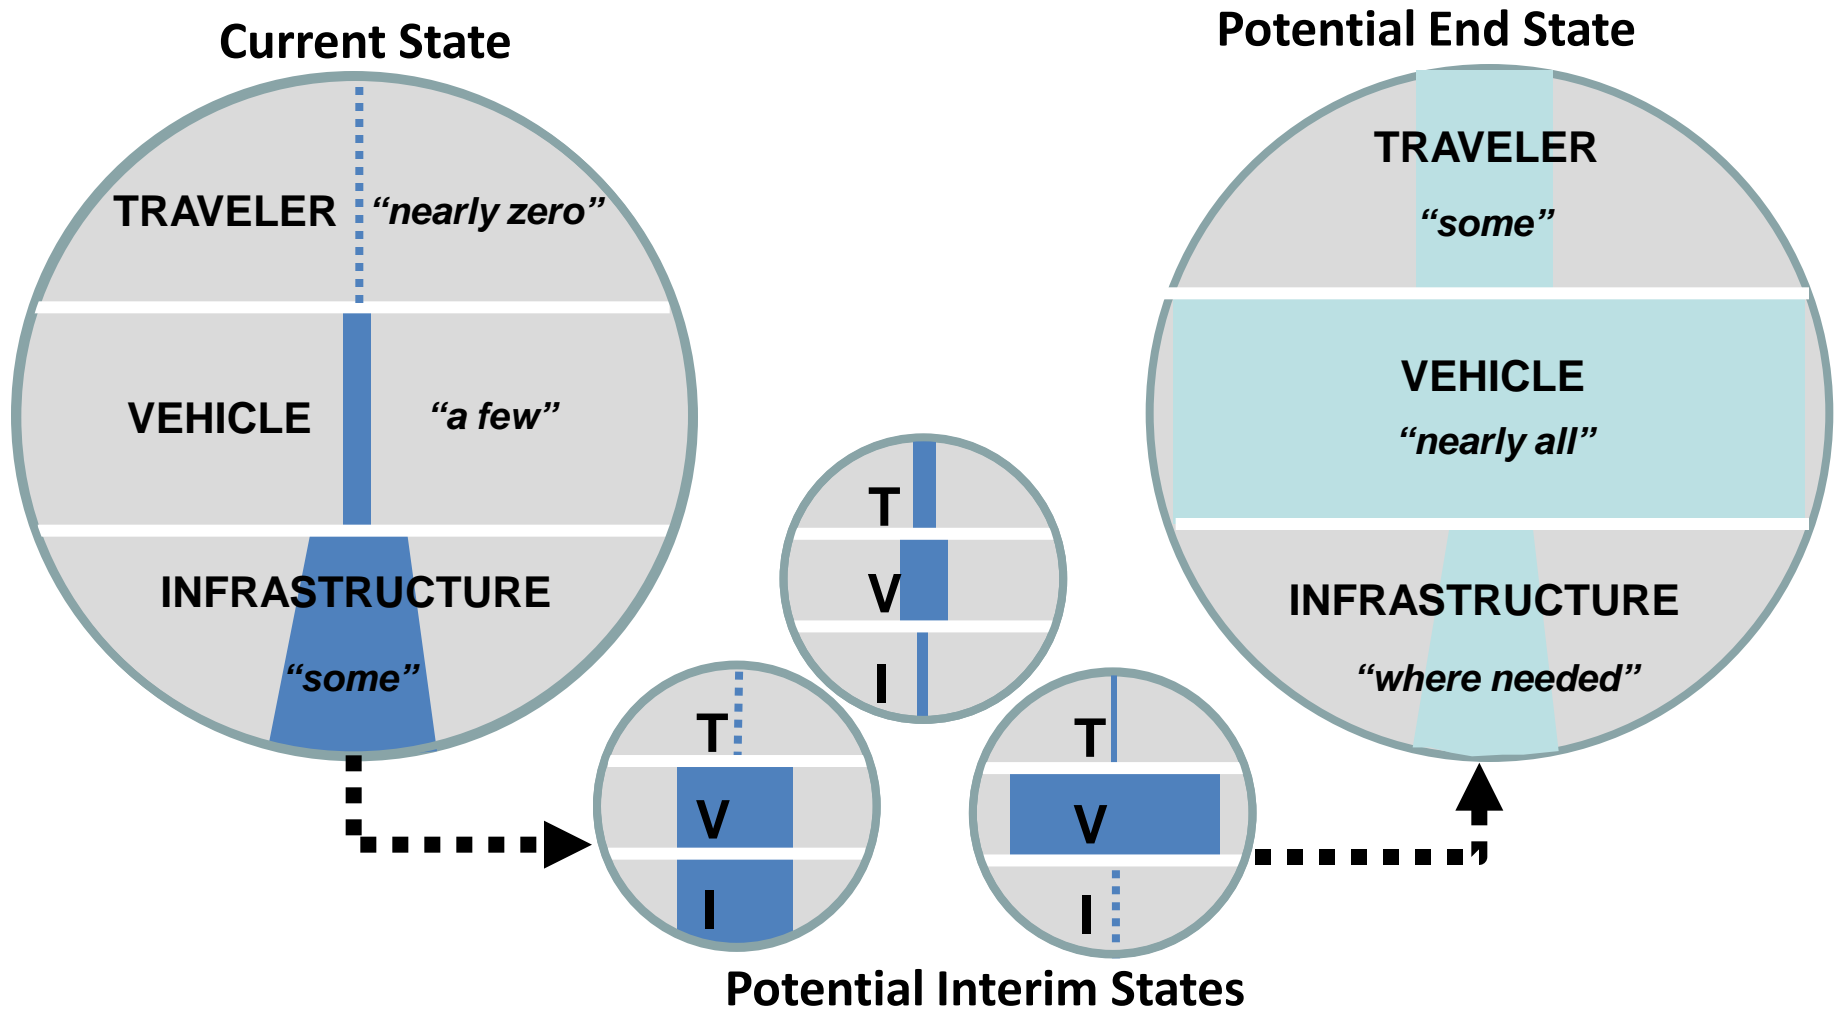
Current State

TRAVELER “nearly zero”

VEHICLE “a few”

INFRASTRUCTURE

“some”

Potential End State

TRAVELER

“some”

VEHICLE

“nearly all”

INFRASTRUCTURE

“where needed”

T

V

I

T

V

I

T

V

I

Potential Interim States